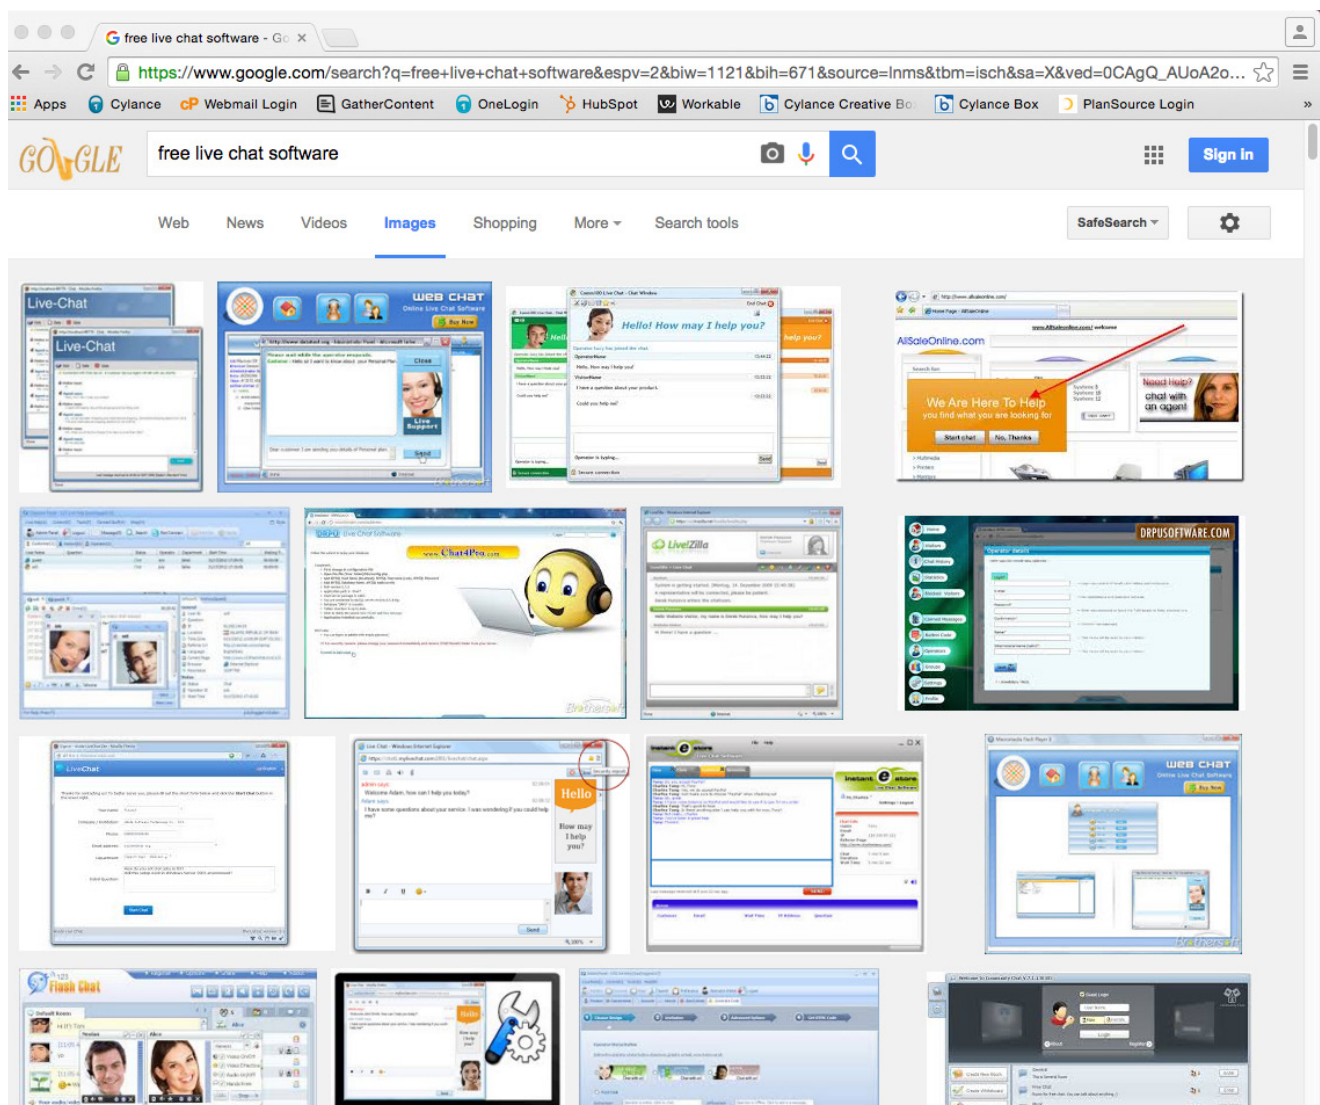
free live chat software - Go ×

https://www.google.com/search?q=free+live+chat+software&espv=2&biw=1121&bih=671&source=lnms&tbm=isch&sa=X&ved=0CAgQ_AUoA2o...

Apps Cylance Webmail Login GatherContent OneLogin HubSpot Workable Cylance Creative Bo Cylance Box PlanSource Login »

GOOGLE

free live chat software

Sign in

Web News Videos Images Shopping More Search tools SafeSearch

Live-Chat

Live-Chat

WEB CHAT

Online Live Chat Software

Buy Now

Close

Live Support

Send

Hello! How may I help you?

help you?

AllSaleOnline.com

We Are Here To Help

you find what you are looking for

Start chat No, Thanks

Need Help? chat with an agent

Chat4Pro.com

LiveZilla

DRPUSOFTWARE.COM

LiveChat

Hello

How may I help you?

WEB CHAT

Online Live Chat Software

Buy Now

Flash Chat

Hello